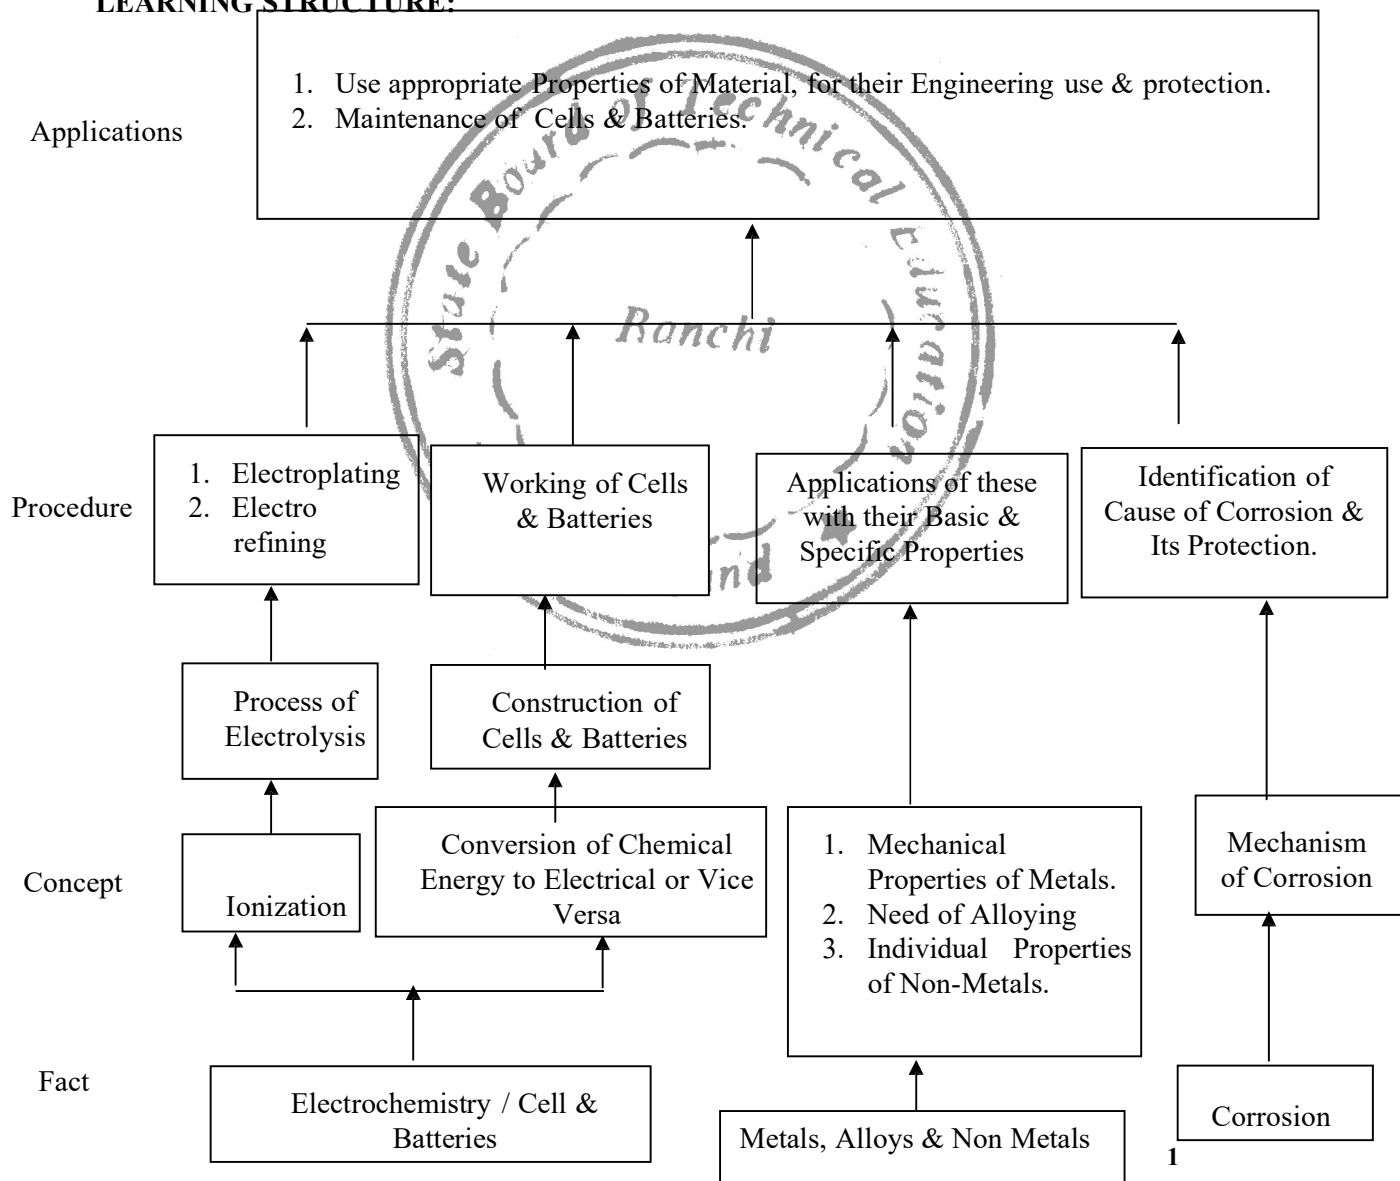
LEARNING STRUCTURE:

Applications

1. Use appropriate Properties of Material, for their Engineering use & protection.
2. Maintenance of Cells & Batteries.

State Board of Technical Education Ranchi Jharkhand

Procedure

1. Electroplating
2. Electro refining

Working of Cells & Batteries

Applications of these with their Basic & Specific Properties

Identification of Cause of Corrosion & Its Protection.

Process of Electrolysis

Construction of Cells & Batteries

Concept

Ionization

Conversion of Chemical Energy to Electrical or Vice Versa

1. Mechanical Properties of Metals.
2. Need of Alloying
3. Individual Properties of Non-Metals.

Mechanism of Corrosion

Fact

Electrochemistry / Cell & Batteries

Metals, Alloys & Non Metals

Corrosion

1